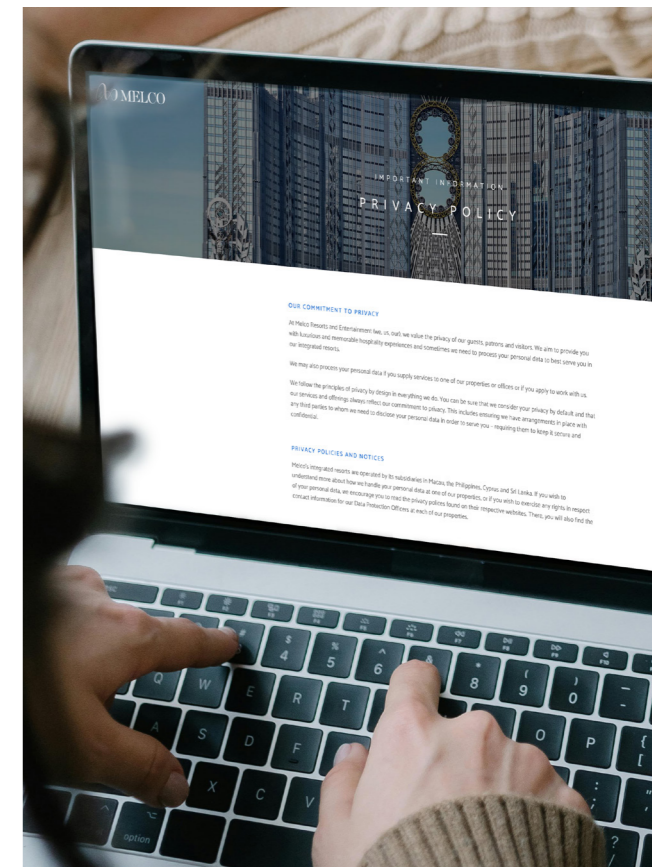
MELCO

IMPORTANT INFORMATION

PRIVACY POLICY

OUR COMMITMENT TO PRIVACY

At Melco Resorts and Entertainment (we, us, our) we value the privacy of our guests, patrons and visitors. We aim to provide you with luxurious and memorable hospitality experiences and sometimes we need to process your personal data to best serve you in our integrated resorts.

We may also process your personal data if you supply services to one of our properties or offices or if you apply to work with us.

We follow the principles of privacy by design in everything we do. You can be sure that we consider your privacy by default and that our services and offerings always reflect our commitment to privacy. This includes ensuring we have arrangements in place with any third parties to whom we need to disclose your personal data in order to serve you - requiring them to keep it secure and confidential.

PRIVACY POLICIES AND NOTICES

Melco's integrated resorts are operated by its subsidiaries in Macau, the Philippines, Cyprus and Sri Lanka. If you wish to understand more about how we handle your personal data at one of our properties, or if you wish to exercise any rights in respect of your personal data, we encourage you to read the privacy polices found on their respective websites. There, you will also find the contact information for our Data Protection Officers at each of our properties.

esc
F1 F2 F3 F4 F5 F6 F7 F8 F9 F10
!
1
@
2
#
3
$
4
%
5
^
6
&
7
*
8
(
9
)
0
—
-
Q W E R T Y U I O P
{
[
A S D F G H J K L
:
;
Z X C V B N M
?
/
option